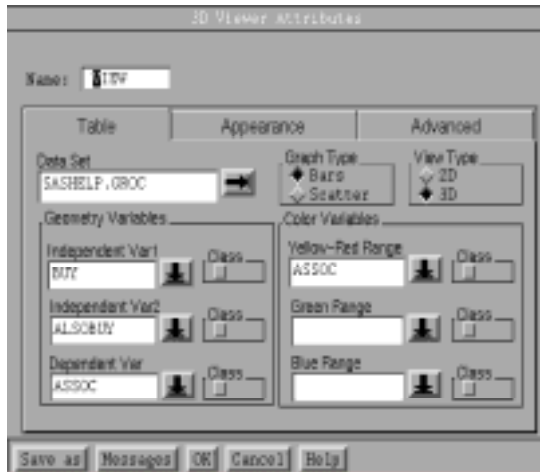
3D Viewer Attributes

Name: BUY

Table | Appearance | Advanced

Data Set
SASHELP.GROC

Graph Type
Bars
Scatter

View Type
2D
3D

Geometry Variables

Independent Var1
BUY
Class

Independent Var2
ALSOBUY
Class

Dependent Var
ASSOC
Class

Color Variables

Yellow–Red Range
ASSOC
Class

Green Range
Class

Blue Range
Class

Save as | Messages | OK | Cancel | Help